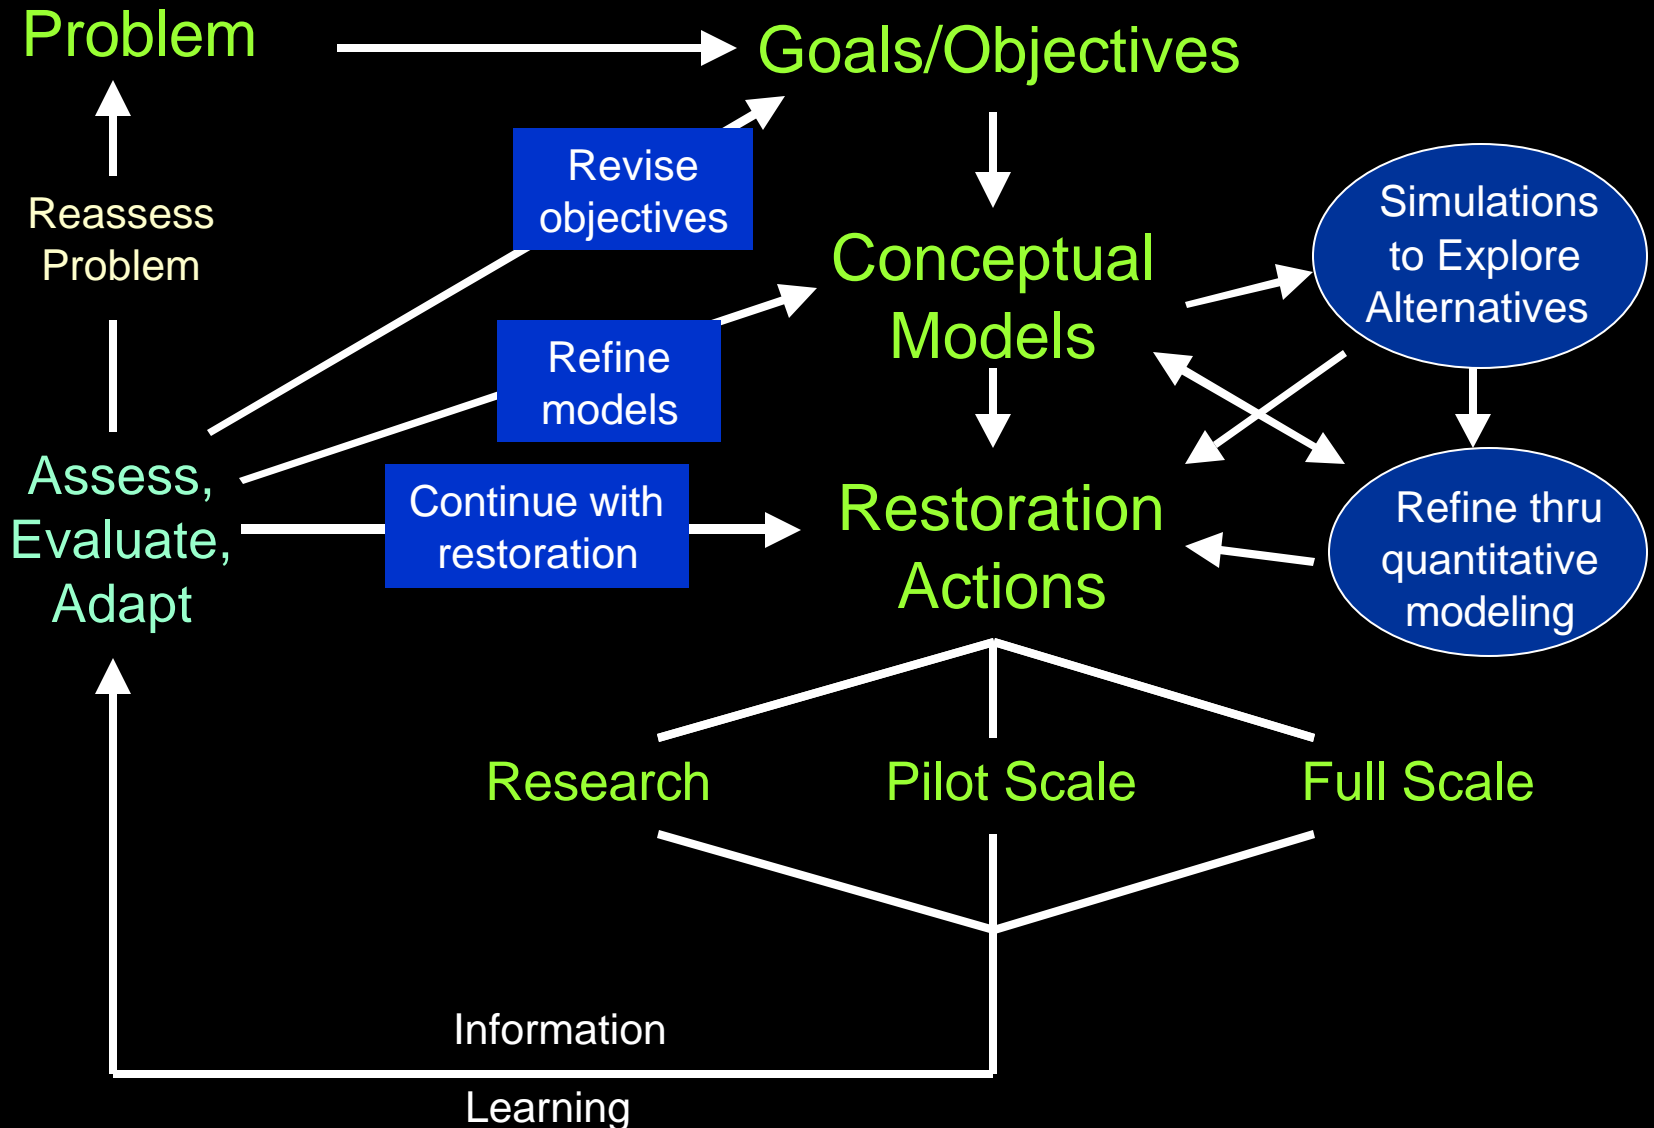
Problem

Goals/Objectives

Reassess Problem

Revise objectives

Conceptual Models

Simulations to Explore Alternatives

Refine models

Assess, Evaluate, Adapt

Continue with restoration

Restoration Actions

Refine thru quantitative modeling

Research

Pilot Scale

Full Scale

Information

Learning